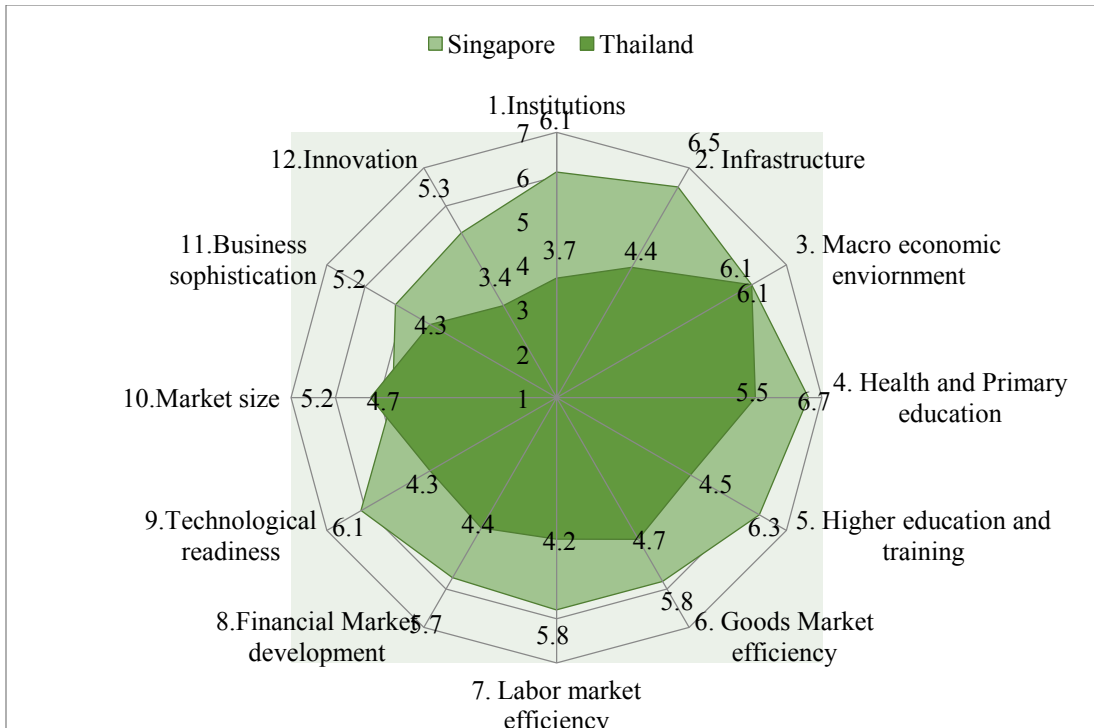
Singapore Thailand

1.Institutions
7 6.1
6
5
4 3.7
3
2
1
6.5 2. Infrastructure
4.4
3. Macro economic enviornment
6.1
6.1
4. Health and Primary education
5.5 6.7
4.5
5. Higher education and training
6.3
4.7
5.8
6. Goods Market efficiency
4.2
5.8
7. Labor market efficiency
4.4
8.Financial Market development
5.7
4.3
9.Technological readiness
6.1
10.Market size
5.2 4.7
11.Business sophistication
5.2
4.3
12.Innovation
5.3
3.4